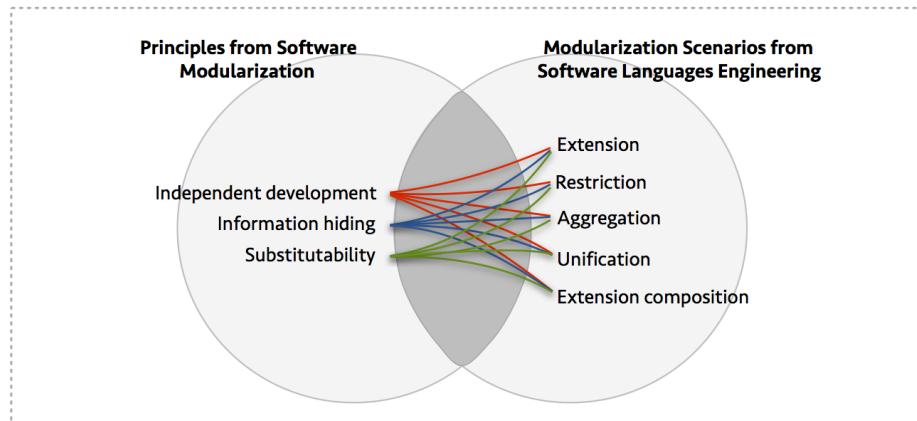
Principles from Software Modularization

Modularization Scenarios from Software Languages Engineering

Independent development
Information hiding
Substitutability

Extension
Restriction
Aggregation
Unification
Extension composition